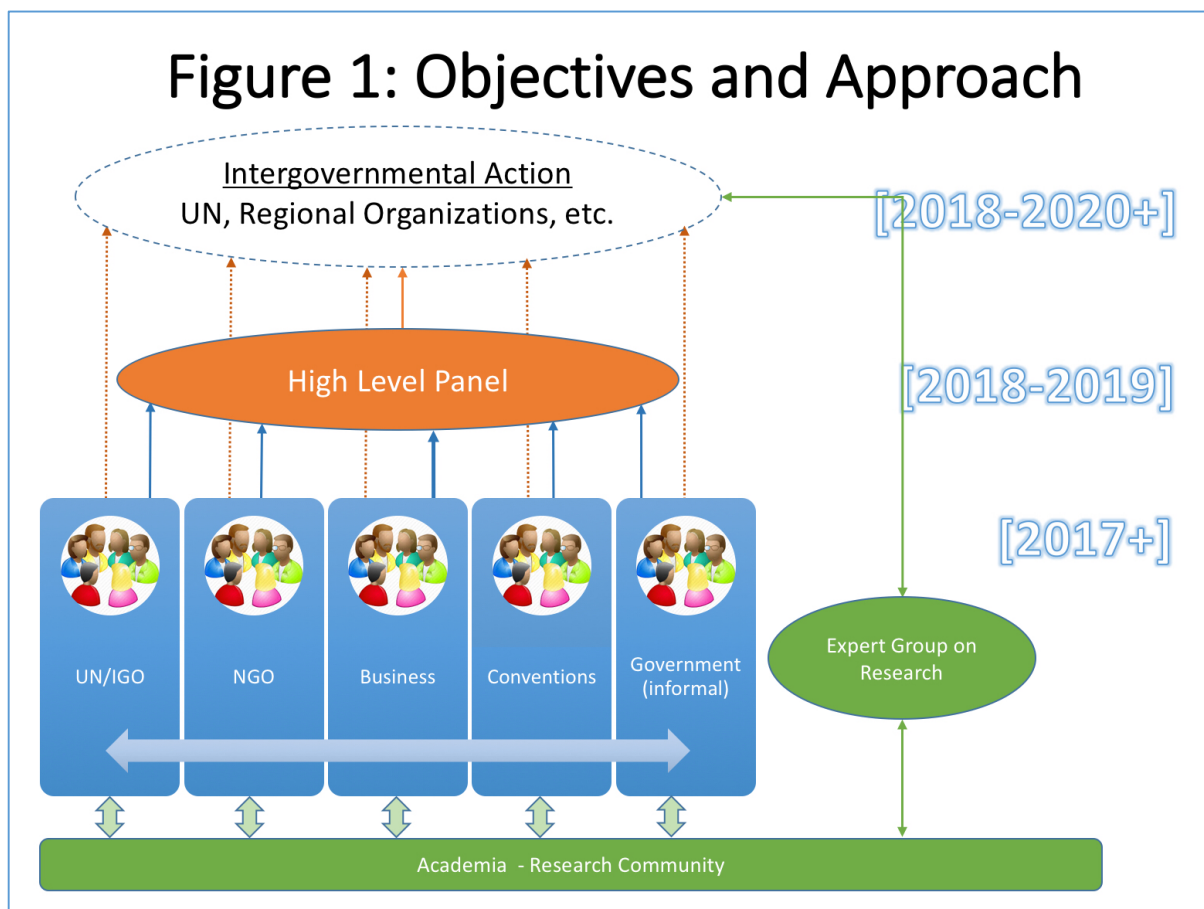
Figure 1: Objectives and Approach

Intergovernmental Action
UN, Regional Organizations, etc.

[2018-2020+]

High Level Panel

[2018-2019]

[2017+]

UN/IGO

NGO

Business

Conventions

Government (informal)

Expert Group on Research

Academia - Research Community